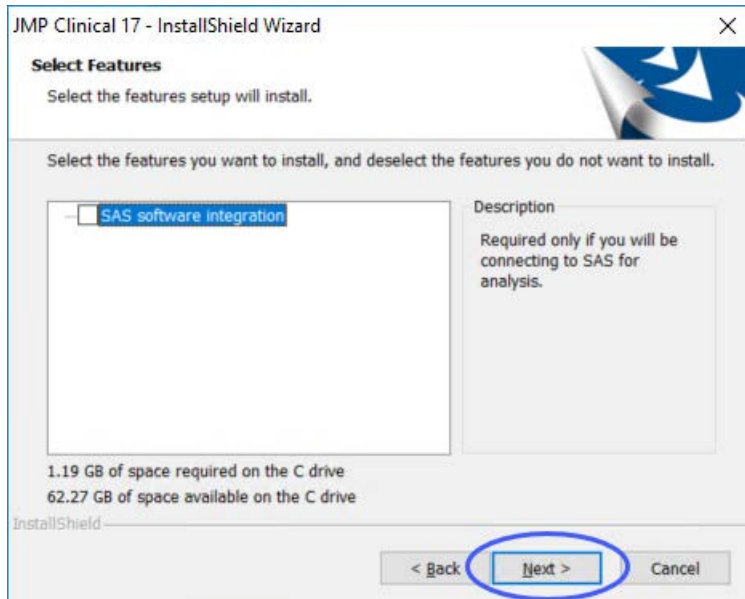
JMP Clinical 17 - InstallShield Wizard

×

Select Features

Select the features setup will install.

Select the features you want to install, and deselect the features you do not want to install.

SAS software integration

Description

Required only if you will be connecting to SAS for analysis.

1.19 GB of space required on the C drive

62.27 GB of space available on the C drive

InstallShield

< Back

Next >

Cancel